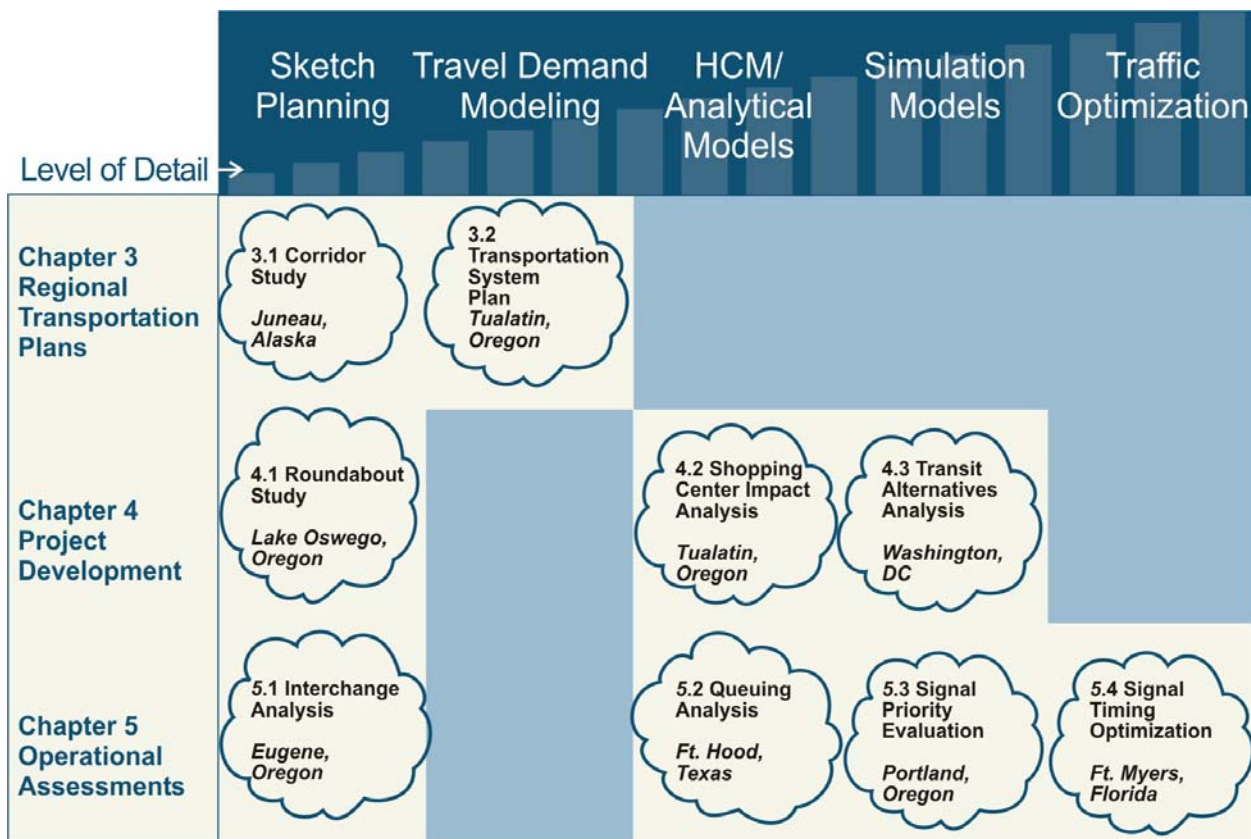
Sketch Planning

Travel Demand Modeling

HCM/ Analytical Models

Simulation Models

Traffic Optimization

Level of Detail →

Chapter 3 Regional Transportation Plans

3.1 Corridor Study

*Juneau, Alaska*

3.2 Transportation System Plan

*Tualatin, Oregon*

Chapter 4 Project Development

4.1 Roundabout Study

*Lake Oswego, Oregon*

4.2 Shopping Center Impact Analysis

*Tualatin, Oregon*

4.3 Transit Alternatives Analysis

*Washington, DC*

Chapter 5 Operational Assessments

5.1 Interchange Analysis

*Eugene, Oregon*

5.2 Queuing Analysis

*Ft. Hood, Texas*

5.3 Signal Priority Evaluation

*Portland, Oregon*

5.4 Signal Timing Optimization

*Ft. Myers, Florida*